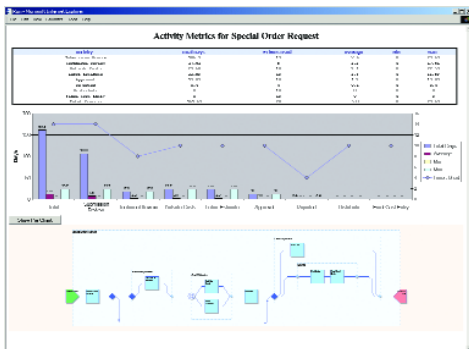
Activity Metrics for Special Order Request

Days

Total Days
Average
Min
Max
Items Used

Initial
Customer Review
Technical Review
Details Check
Order Pricing
Approval
Dispatch
Undefine
Final Card Policy

Show Flow Chart